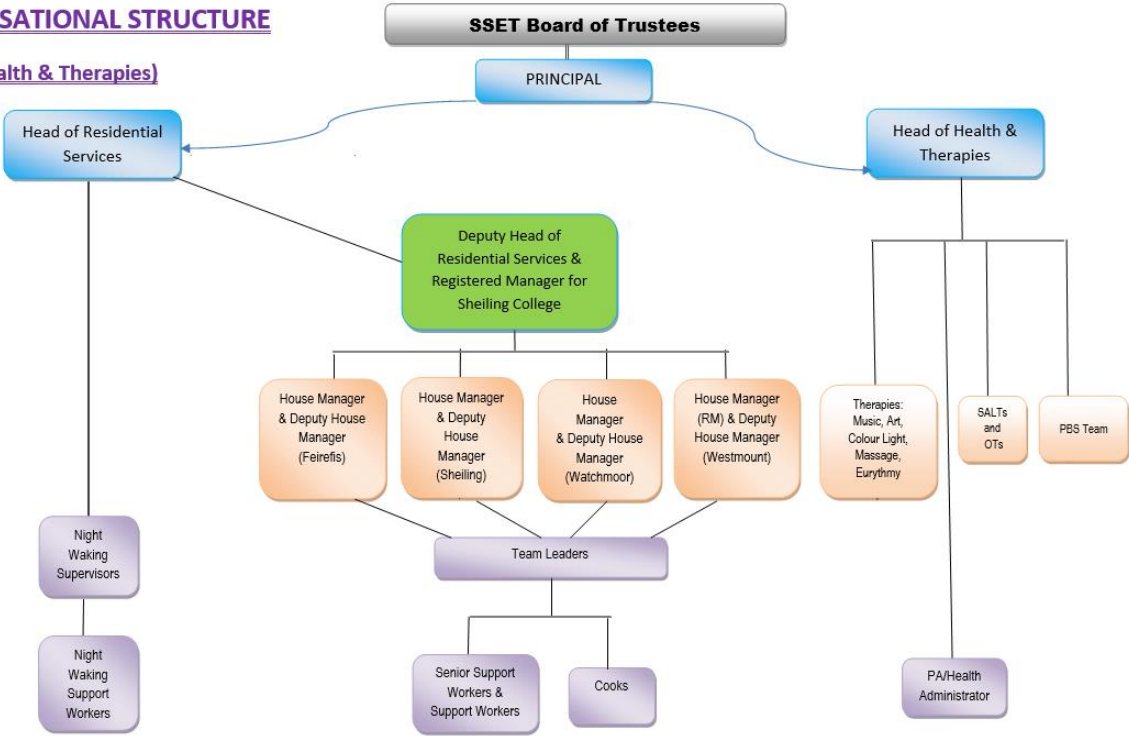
SATIONAL STRUCTURE

alth & Therapies)

SSET Board of Trustees

PRINCIPAL

Head of Residential Services

Head of Health & Therapies

Deputy Head of Residential Services & Registered Manager for Sheiling College

House Manager & Deputy House Manager (Feirefis)

House Manager & Deputy House Manager (Sheiling)

House Manager & Deputy House Manager (Watchmoor)

House Manager (RM) & Deputy House Manager (Westmount)

Therapies: Music, Art, Colour Light, Massage, Eurythmy

SALTs and OTs

PBS Team

Night Waking Supervisors

Team Leaders

Night Waking Support Workers

Senior Support Workers & Support Workers

Cooks

PA/Health Administrator